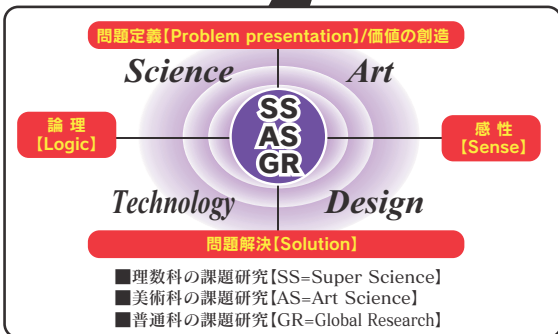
問題定義【Problem presentation】/価値の創造

Science

Art

論 理
【Logic】

SS
AS
GR

感 性
【Sense】

Technology

Design

問題解決【Solution】

■理数科の課題研究【SS=Super Science】
■美術科の課題研究【AS=Art Science】
■普通科の課題研究【GR=Global Research】